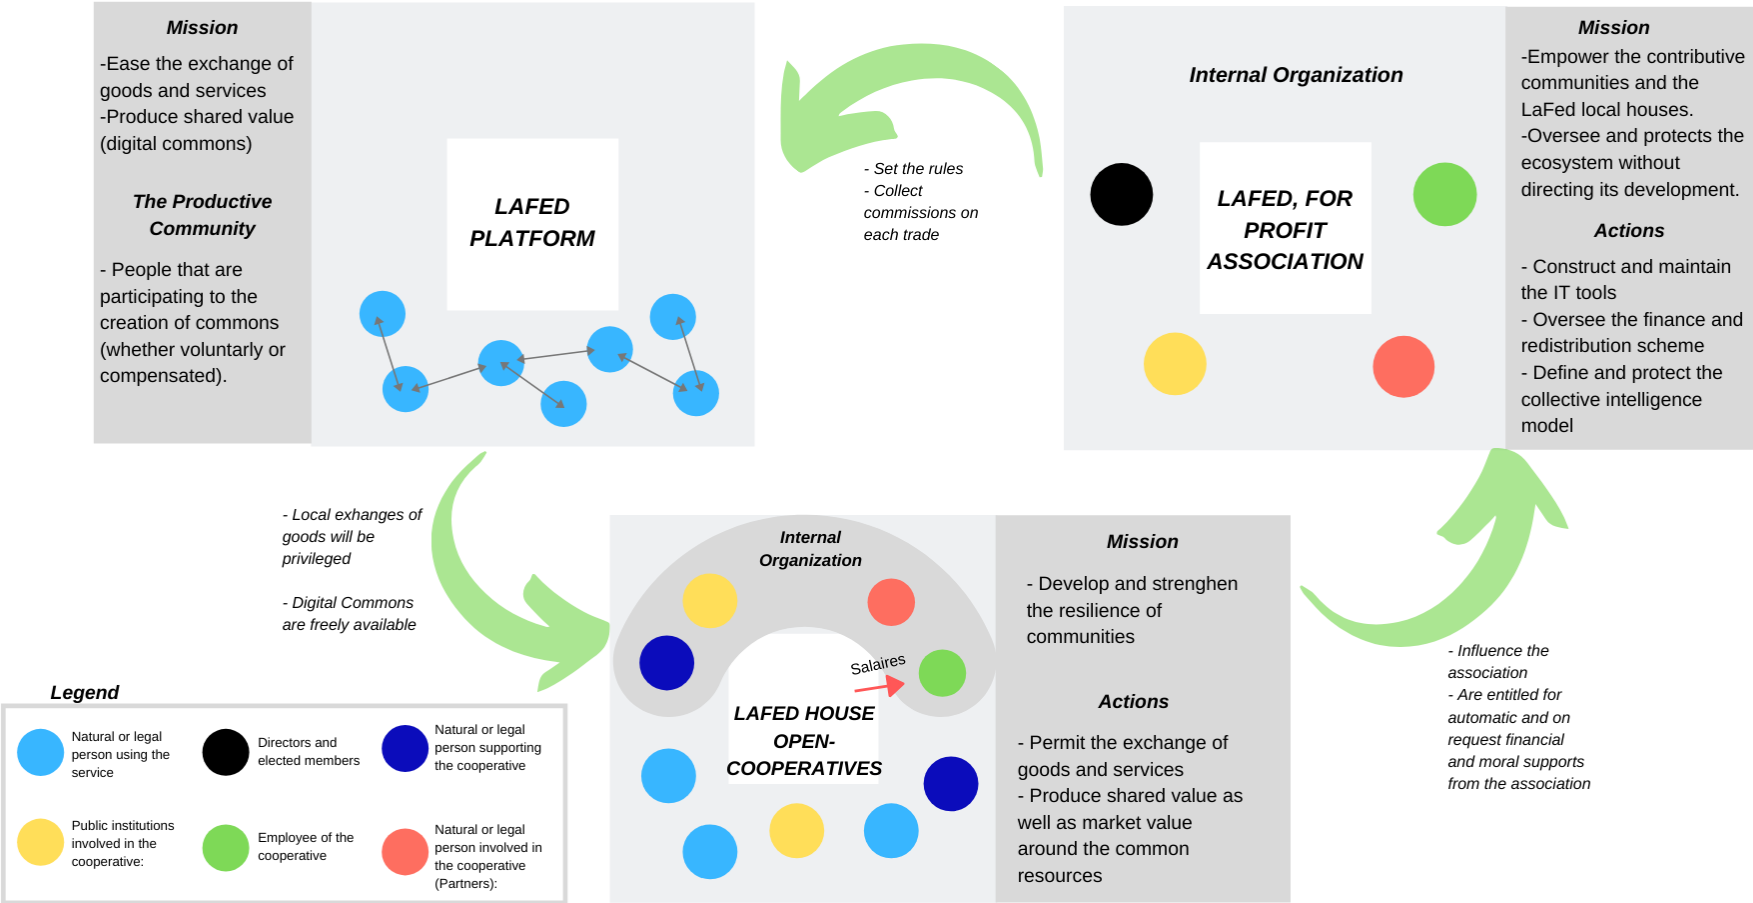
Mission

-Ease the exchange of goods and services
-Produce shared value (digital commons)

The Productive Community

- People that are participating to the creation of commons (whether voluntary or compensated).

LAFED PLATFORM

- Set the rules
- Collect commissions on each trade

Internal Organization

LAFED, FOR PROFIT ASSOCIATION

Mission

-Empower the contributive communities and the LaFed local houses.
-Oversee and protects the ecosystem without directing its development.

Actions

- Construct and maintain the IT tools
- Oversee the finance and redistribution scheme
- Define and protect the collective intelligence model

- Local exhanges of goods will be privileged

- Digital Commons are freely available

Internal Organization

Salaires

LAFED HOUSE OPEN-COOPERATIVES

Mission

- Develop and strenghen the resilience of communities

Actions

- Permit the exchange of goods and services
- Produce shared value as well as market value around the common resources

- Influence the association
- Are entitled for automatic and on request financial and moral supports from the association

Legend

Natural or legal person using the service

Directors and elected members

Natural or legal person supporting the cooperative

Public institutions involved in the cooperative:

Employee of the cooperative

Natural or legal person involved in the cooperative (Partners):